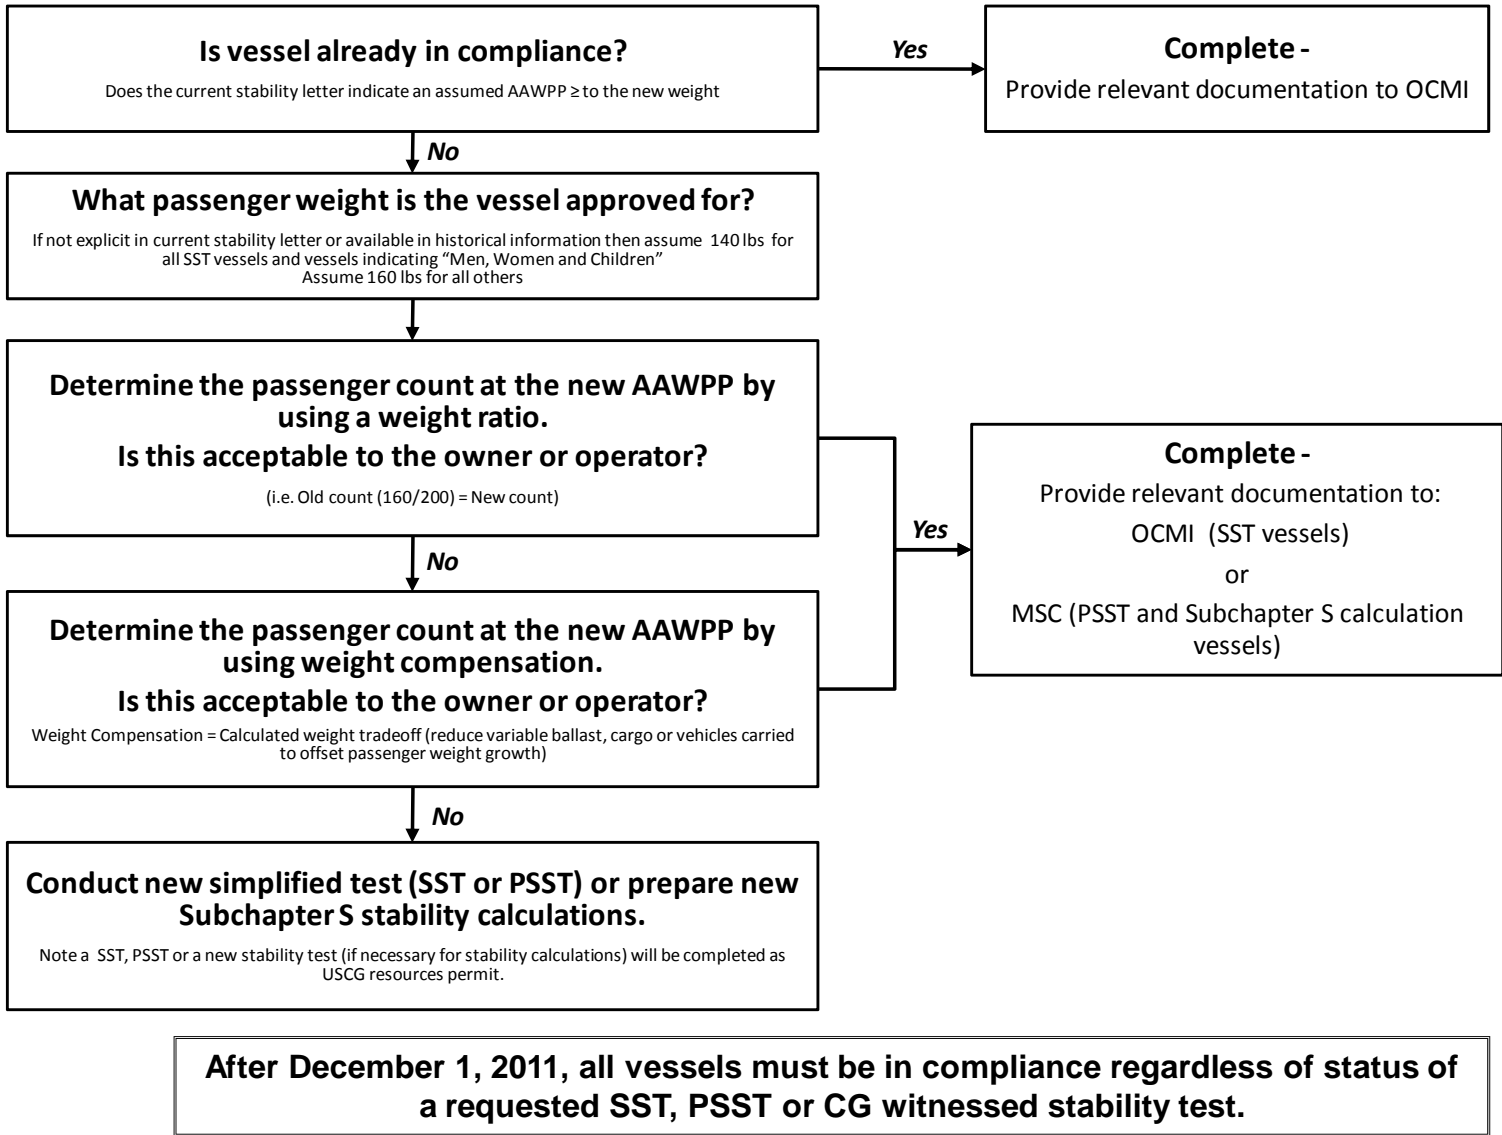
Is vessel already in compliance?

Does the current stability letter indicate an assumed AAWPP ≥ to the new weight

Yes

Complete -
Provide relevant documentation to OCMI

No

What passenger weight is the vessel approved for?

If not explicit in current stability letter or available in historical information then assume 140 lbs for all SST vessels and vessels indicating "Men, Women and Children"
Assume 160 lbs for all others

Determine the passenger count at the new AAWPP by using a weight ratio.
Is this acceptable to the owner or operator?

(i.e. Old count (160/200) = New count)

Yes

Complete -
Provide relevant documentation to:
OCMI (SST vessels)
or
MSC (PSST and Subchapter S calculation vessels)

No

Determine the passenger count at the new AAWPP by using weight compensation.
Is this acceptable to the owner or operator?

Weight Compensation = Calculated weight tradeoff (reduce variable ballast, cargo or vehicles carried to offset passenger weight growth)

No

Conduct new simplified test (SST or PSST) or prepare new Subchapter S stability calculations.

Note a SST, PSST or a new stability test (if necessary for stability calculations) will be completed as USCG resources permit.

After December 1, 2011, all vessels must be in compliance regardless of status of a requested SST, PSST or CG witnessed stability test.